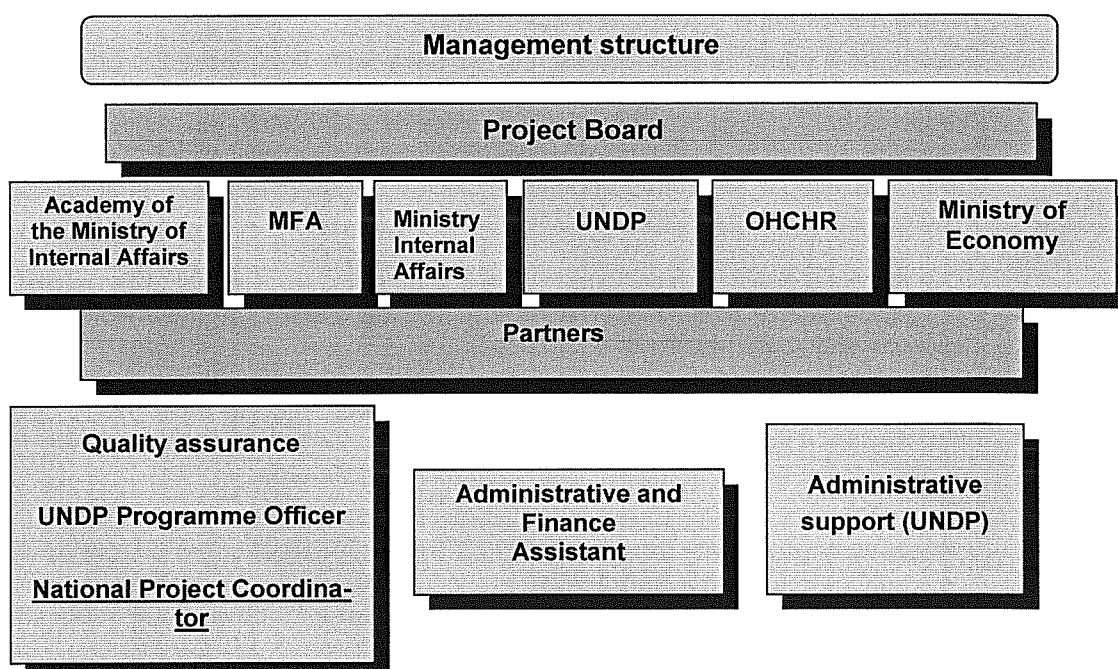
Management structure

Project Board

Academy of the Ministry of Internal Affairs

MFA

Ministry Internal Affairs

UNDP

OHCHR

Ministry of Economy

Partners

Quality assurance

UNDP Programme Officer

National Project Coordinator

Administrative and Finance Assistant

Administrative support (UNDP)